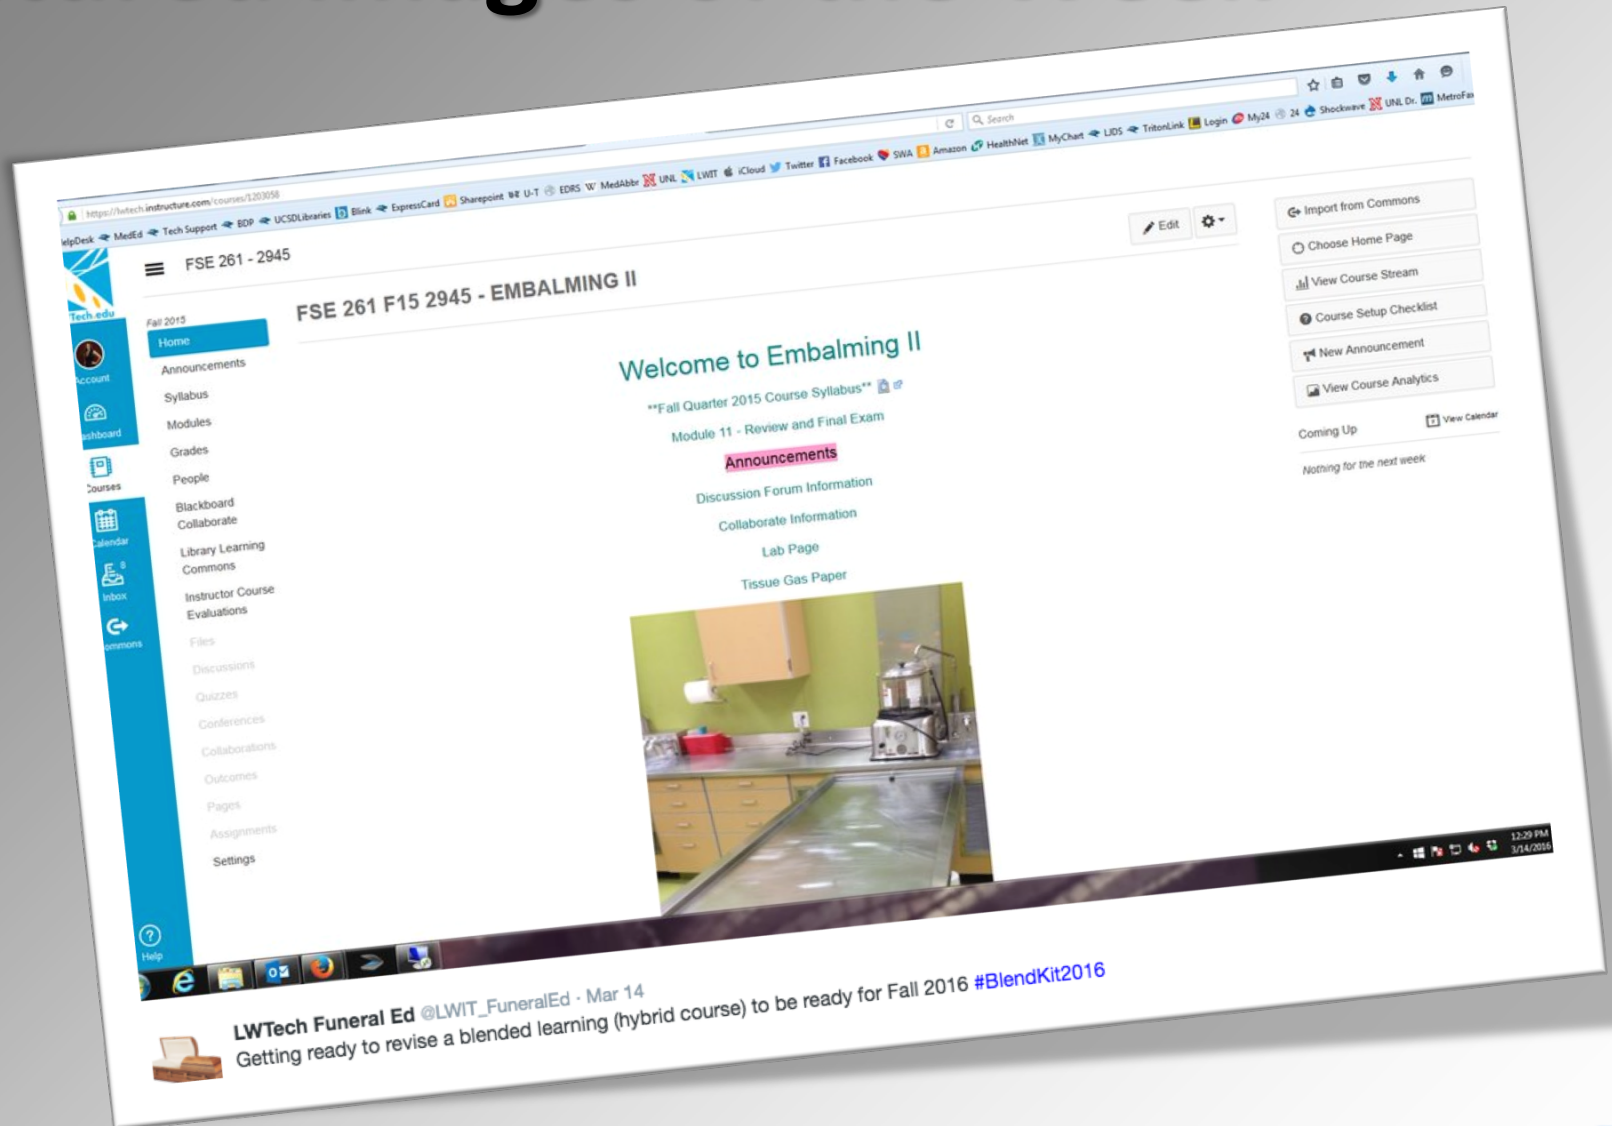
https://lwtech.instructure.com/courses/1203058

Search

elpDesk MedEd Tech Support BDP UCSDLibraries Blink ExpressCard Sharepoint U-T EDRS MedAbbr UNL LWIT iCloud Twitter Facebook SWA Amazon HealthNet MyChart LIDS TritonLink Login My24 24 Shockwave UNL Dr. MetroFax

Tech.edu

Account

Dashboard

Courses

Calendar

Inbox

Commons

Help

FSE 261 - 2945

Fall 2015

Home

Announcements

Syllabus

Modules

Grades

People

Blackboard Collaborate

Library Learning Commons

Instructor Course Evaluations

Files

Discussions

Quizzes

Conferences

Collaborations

Outcomes

Pages

Assignments

Settings

FSE 261 F15 2945 - EMBALMING II

Edit

Welcome to Embalming II

**Fall Quarter 2015 Course Syllabus**

Module 11 - Review and Final Exam

Announcements

Discussion Forum Information

Collaborate Information

Lab Page

Tissue Gas Paper

Import from Commons

Choose Home Page

View Course Stream

Course Setup Checklist

New Announcement

View Course Analytics

Coming Up

View Calendar

Nothing for the next week

12:29 PM
3/14/2016

LWTech Funeral Ed @LWIT_FuneralEd · Mar 14
Getting ready to revise a blended learning (hybrid course) to be ready for Fall 2016 #BlendKit2016